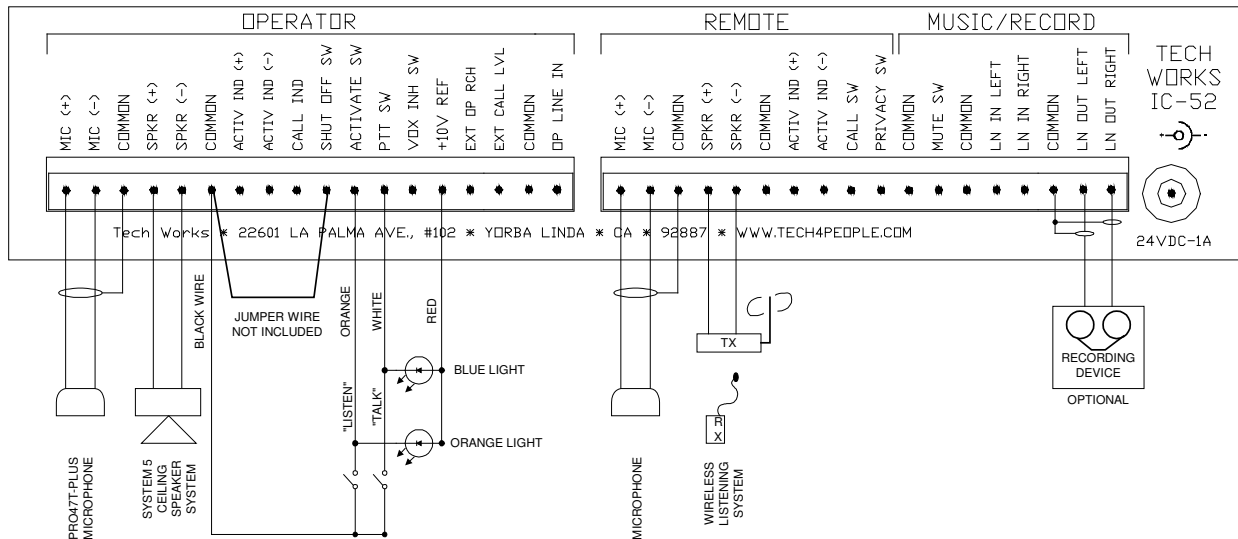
OPERATOR

MIC (+)
MIC (-)
COMMON
SPKR (+)
SPKR (-)
COMMON
ACTIV IND (+)
ACTIV IND (-)
CALL IND
SHUT OFF SW
ACTIVATE SW
PTT SW
VOX INH SW
+10V REF
EXT OP RCH
EXT CALL LVL
COMMON
OP LINE IN

REMOTE

MIC (+)
MIC (-)
COMMON
SPKR (+)
SPKR (-)
COMMON
ACTIV IND (+)
ACTIV IND (-)
CALL SW
PRIVACY SW

MUSIC/RECORD

COMMON
MUTE SW
COMMON
LN IN LEFT
LN IN RIGHT
COMMON
LN OUT LEFT
LN OUT RIGHT

TECH WORKS IC-52

Tech Works ∗ 22601 LA PALMA AVE., #102 ∗ YORBA LINDA ∗ CA ∗ 92887 ∗ WWW.TECH4PEOPLE.COM

24VDC-1A

BLACK WIRE

JUMPER WIRE NOT INCLUDED

ORANGE

WHITE

RED

BLUE LIGHT

ORANGE LIGHT

"LISTEN"

"TALK"

TX

R X

RECORDING DEVICE

OPTIONAL

PRO47T-PLUS MICROPHONE

SYSTEM 5 CEILING SPEAKER SYSTEM

MICROPHONE

WIRELESS LISTENING SYSTEM